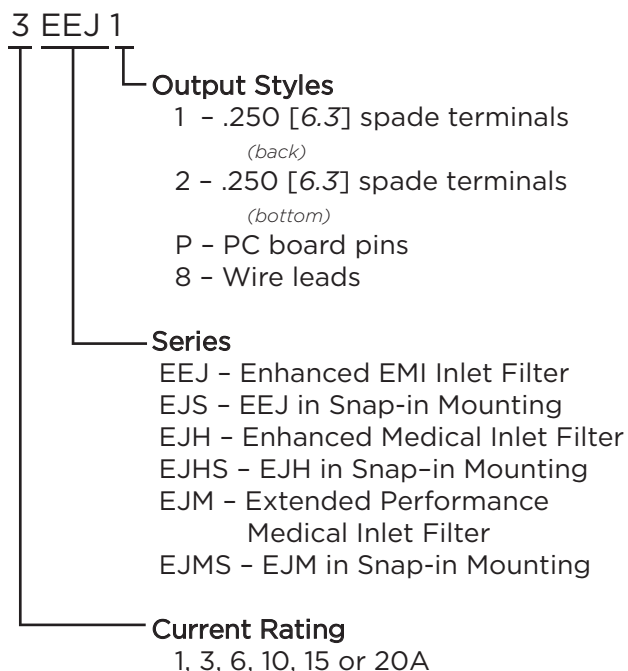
3 EEJ 1

Output Styles
1 – .250 [6.3] spade terminals (back)
2 – .250 [6.3] spade terminals (bottom)
P – PC board pins
8 – Wire leads

Series
EEJ – Enhanced EMI Inlet Filter
EJS – EEJ in Snap-in Mounting
EJH – Enhanced Medical Inlet Filter
EJHS – EJH in Snap–in Mounting
EJM – Extended Performance Medical Inlet Filter
EJMS – EJM in Snap-in Mounting

Current Rating
1, 3, 6, 10, 15 or 20A